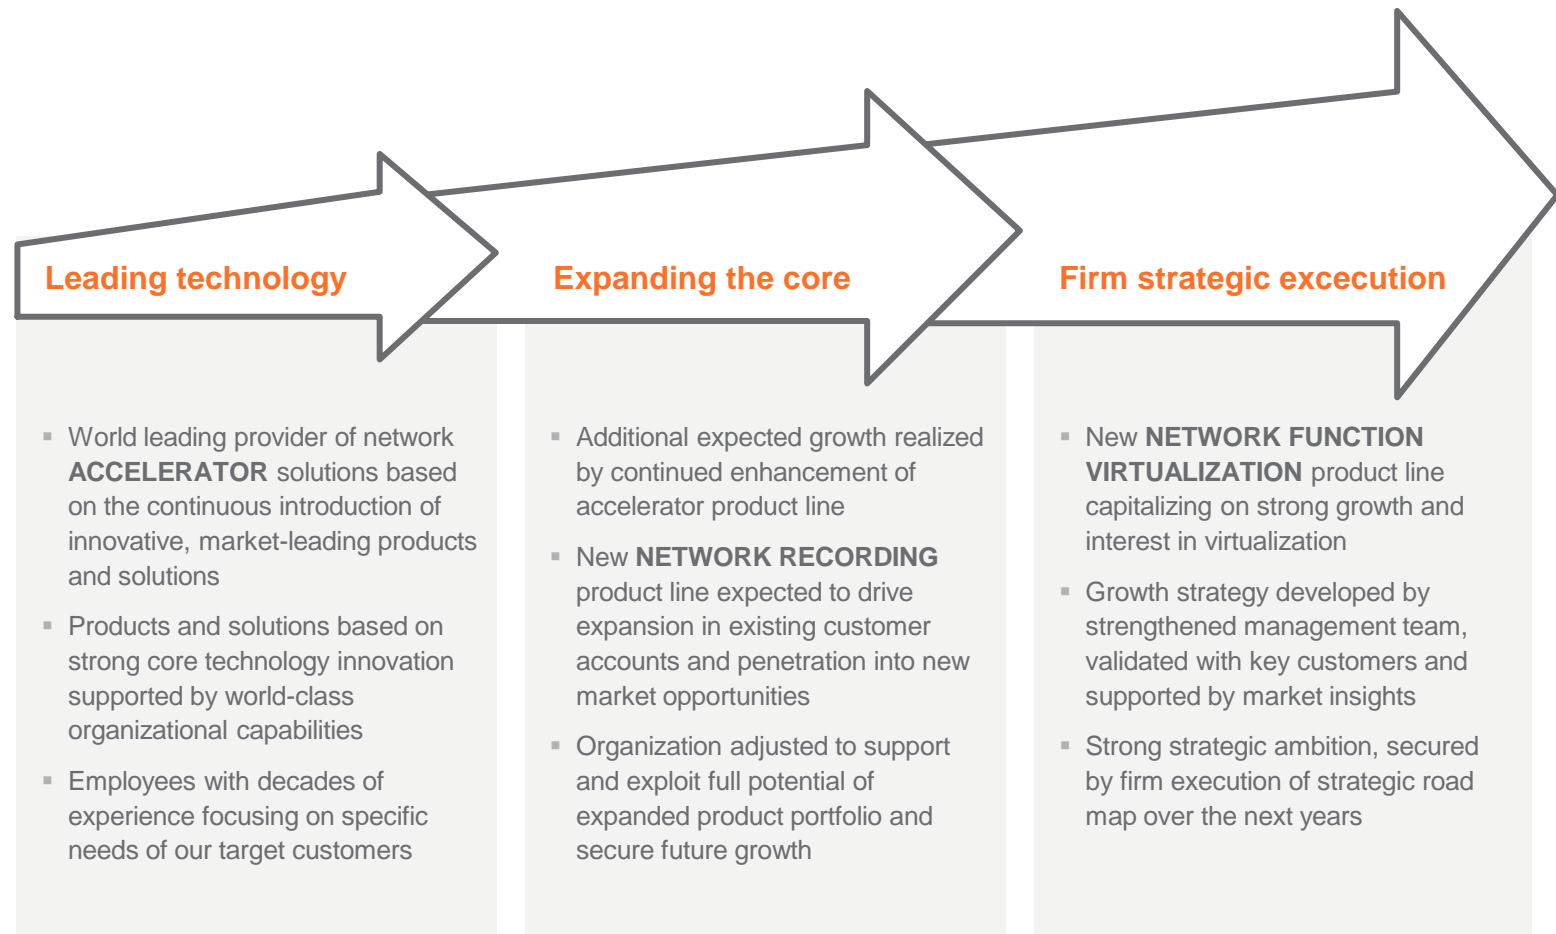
Leading technology

Expanding the core

Firm strategic excecution

▪ World leading provider of network ACCELERATOR solutions based on the continuous introduction of innovative, market-leading products and solutions

▪ Products and solutions based on strong core technology innovation supported by world-class organizational capabilities

▪ Employees with decades of experience focusing on specific needs of our target customers

▪ Additional expected growth realized by continued enhancement of accelerator product line

▪ New NETWORK RECORDING product line expected to drive expansion in existing customer accounts and penetration into new market opportunities

▪ Organization adjusted to support and exploit full potential of expanded product portfolio and secure future growth

▪ New NETWORK FUNCTION VIRTUALIZATION product line capitalizing on strong growth and interest in virtualization

▪ Growth strategy developed by strengthened management team, validated with key customers and supported by market insights

▪ Strong strategic ambition, secured by firm execution of strategic road map over the next years